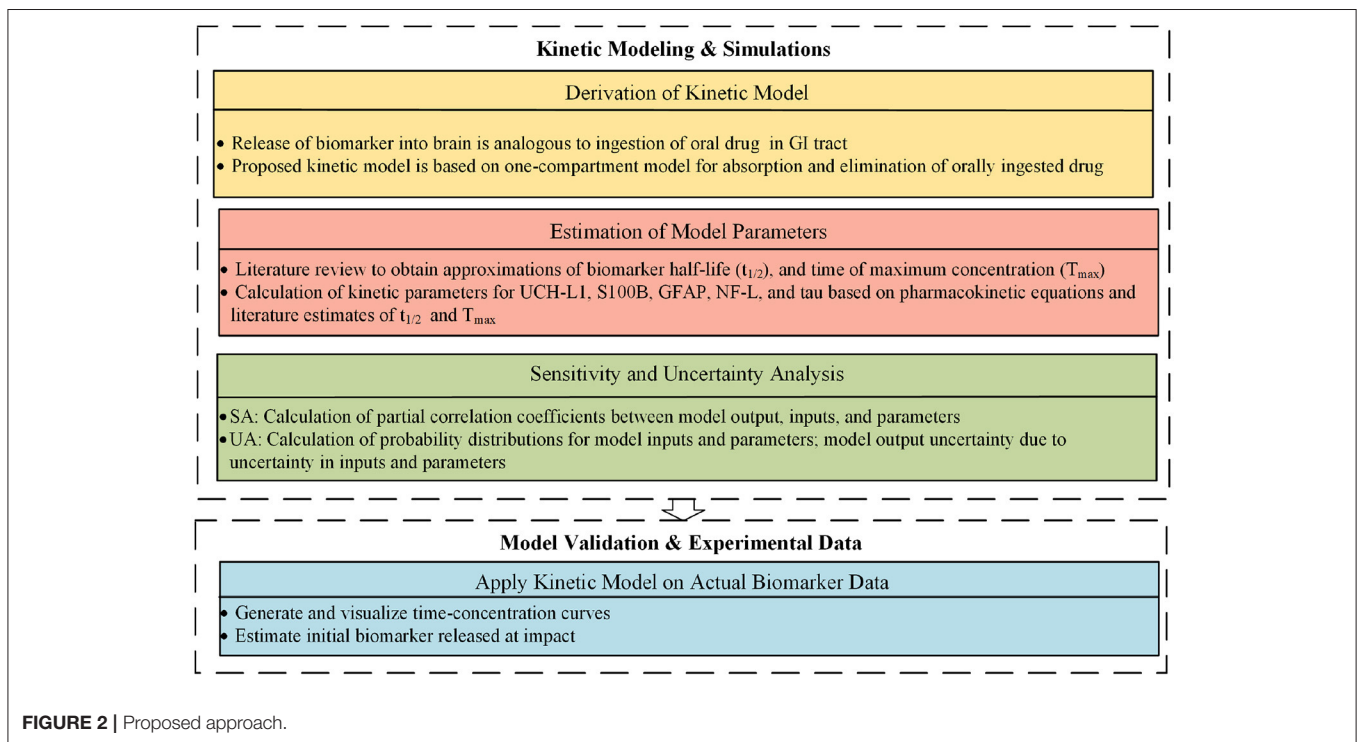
Kinetic Modeling & Simulations

Derivation of Kinetic Model

• Release of biomarker into brain is analogous to ingestion of oral drug in GI tract
• Proposed kinetic model is based on one-compartment model for absorption and elimination of orally ingested drug

Estimation of Model Parameters

• Literature review to obtain approximations of biomarker half-life ($t_{1/2}$), and time of maximum concentration ($T_{max}$)
• Calculation of kinetic parameters for UCH-L1, S100B, GFAP, NF-L, and tau based on pharmacokinetic equations and literature estimates of $t_{1/2}$ and $T_{max}$

Sensitivity and Uncertainty Analysis

• SA: Calculation of partial correlation coefficients between model output, inputs, and parameters
• UA: Calculation of probability distributions for model inputs and parameters; model output uncertainty due to uncertainty in inputs and parameters

Model Validation & Experimental Data

Apply Kinetic Model on Actual Biomarker Data

• Generate and visualize time-concentration curves
• Estimate initial biomarker released at impact

FIGURE 2 | Proposed approach.